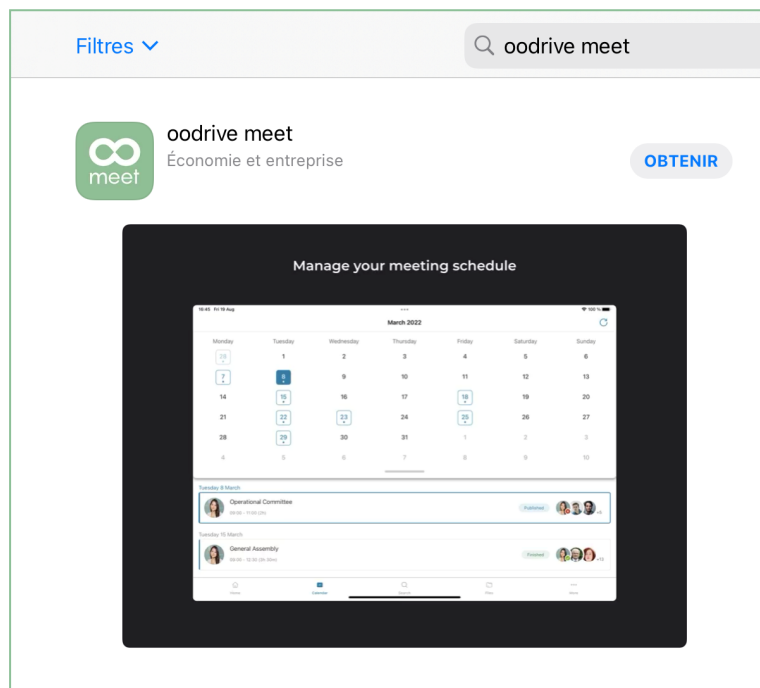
Filtres

oodrive meet

meet

oodrive meet
Économie et entreprise

OBTENIR

Manage your meeting schedule

16:45 Fri 19 Aug

100 %

March 2022

| Monday | Tuesday | Wednesday | Thursday | Friday | Saturday | Sunday |
|---|---|---|---|---|---|---|
| 28 | 1 | 2 | 3 | 4 | 5 | 6 |
| 7 | 8 | 9 | 10 | 11 | 12 | 13 |
| 14 | 15 | 16 | 17 | 18 | 19 | 20 |
| 21 | 22 | 23 | 24 | 25 | 26 | 27 |
| 28 | 29 | 30 | 31 | 1 | 2 | 3 |
| 4 | 5 | 6 | 7 | 8 | 9 | 10 |

Tuesday 8 March

Operational Committee
09:00 - 11:00 (2h)

Published

Tuesday 15 March

General Assembly
09:00 - 12:30 (3h 30m)

Finished

+12

Home
Calendar
Search
Files
More